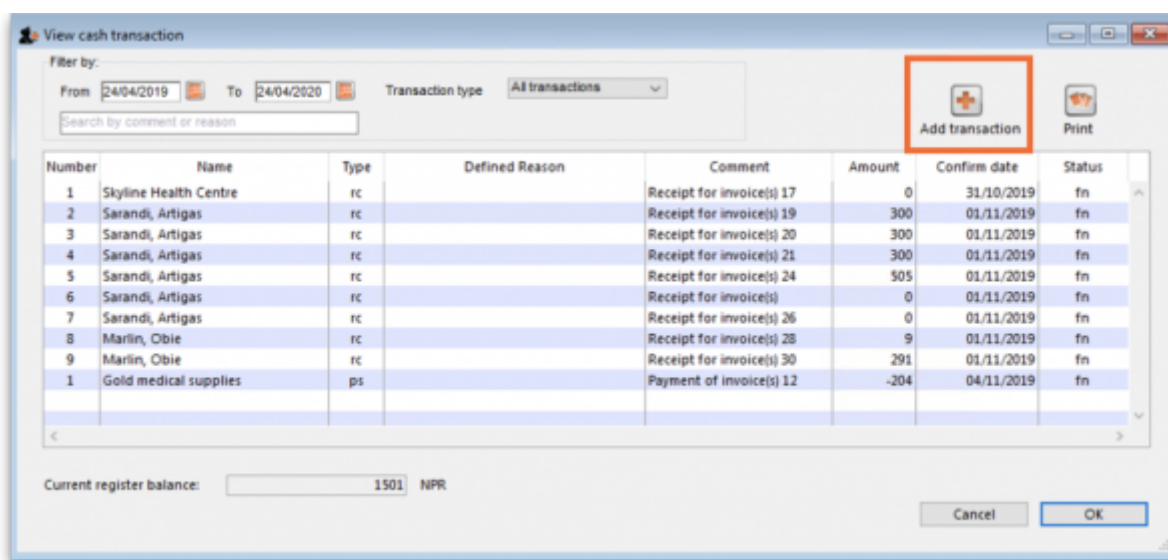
View cash transaction

Filter by:

From 24/04/2019 To 24/04/2020 Transaction type All transactions

Search by comment or reason

Add transaction

Print

| Number | Name | Type | Defined Reason | Comment | Amount | Confirm date | Status |
|---|---|---|---|---|---|---|---|
| 1 | Skyline Health Centre | rc | | Receipt for invoice(s) 17 | 0 | 31/10/2019 | fn |
| 2 | Sarandi, Artigas | rc | | Receipt for invoice(s) 19 | 300 | 01/11/2019 | fn |
| 3 | Sarandi, Artigas | rc | | Receipt for invoice(s) 20 | 300 | 01/11/2019 | fn |
| 4 | Sarandi, Artigas | rc | | Receipt for invoice(s) 21 | 300 | 01/11/2019 | fn |
| 5 | Sarandi, Artigas | rc | | Receipt for invoice(s) 24 | 505 | 01/11/2019 | fn |
| 6 | Sarandi, Artigas | rc | | Receipt for invoice(s) | 0 | 01/11/2019 | fn |
| 7 | Sarandi, Artigas | rc | | Receipt for invoice(s) 26 | 0 | 01/11/2019 | fn |
| 8 | Marlin, Obie | rc | | Receipt for invoice(s) 28 | 9 | 01/11/2019 | fn |
| 9 | Marlin, Obie | rc | | Receipt for invoice(s) 30 | 291 | 01/11/2019 | fn |
| 1 | Gold medical supplies | ps | | Payment of invoice(s) 12 | -204 | 04/11/2019 | fn |

Current register balance: 1501 NPR

Cancel

OK